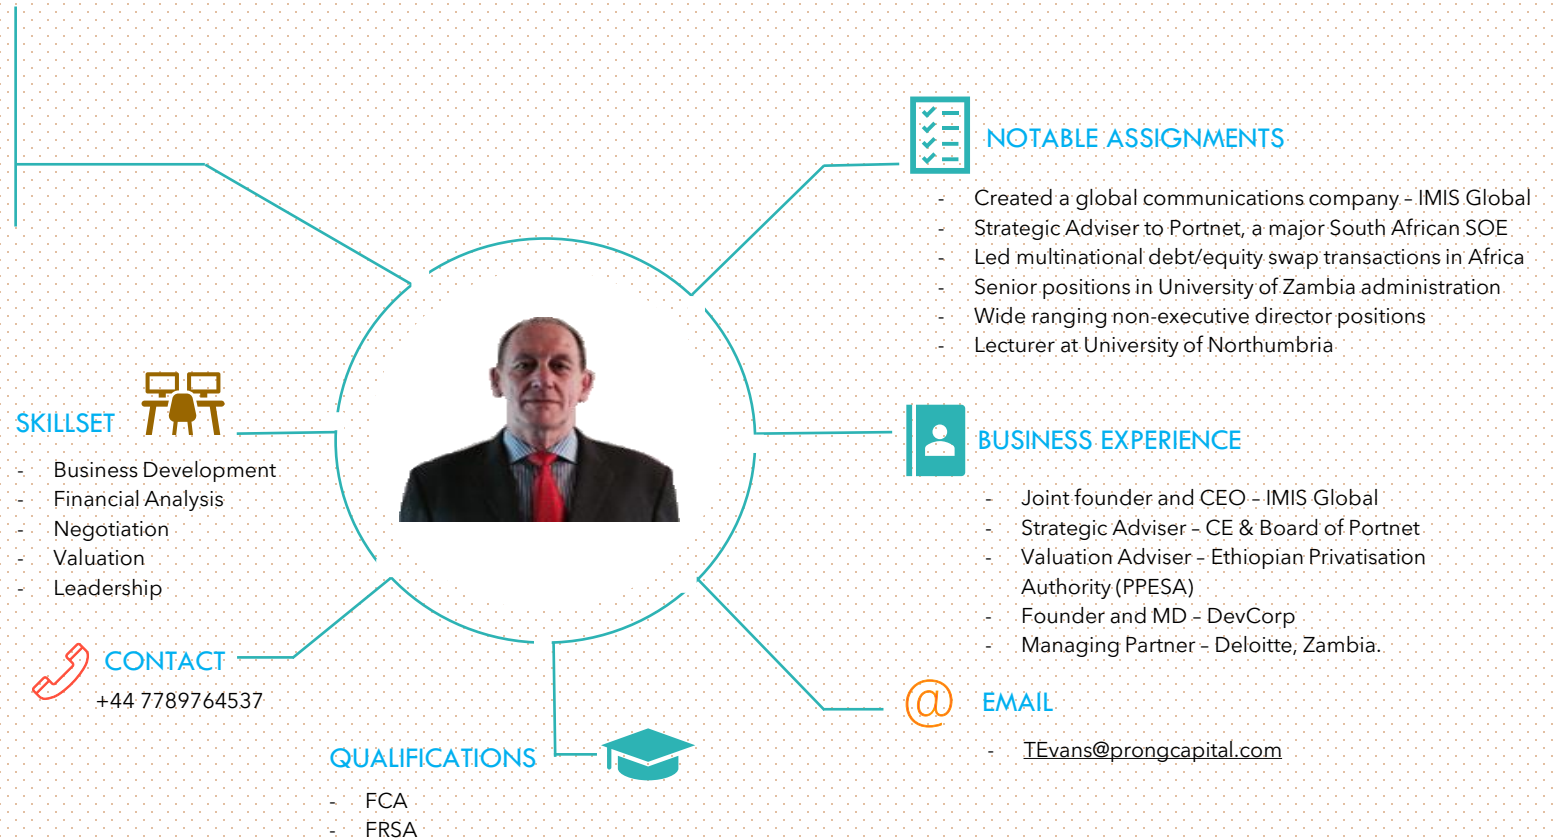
NOTABLE ASSIGNMENTS

- Created a global communications company – IMIS Global
- Strategic Adviser to Portnet, a major South African SOE
- Led multinational debt/equity swap transactions in Africa
- Senior positions in University of Zambia administration
- Wide ranging non-executive director positions
- Lecturer at University of Northumbria

SKILLSET

- Business Development
- Financial Analysis
- Negotiation
- Valuation
- Leadership

BUSINESS EXPERIENCE

- Joint founder and CEO – IMIS Global
- Strategic Adviser – CE & Board of Portnet
- Valuation Adviser – Ethiopian Privatisation Authority (PPESA)
- Founder and MD – DevCorp
- Managing Partner – Deloitte, Zambia.

CONTACT

+44 7789764537

EMAIL

- TEvans@prongcapital.com

QUALIFICATIONS

- FCA
- FRSA